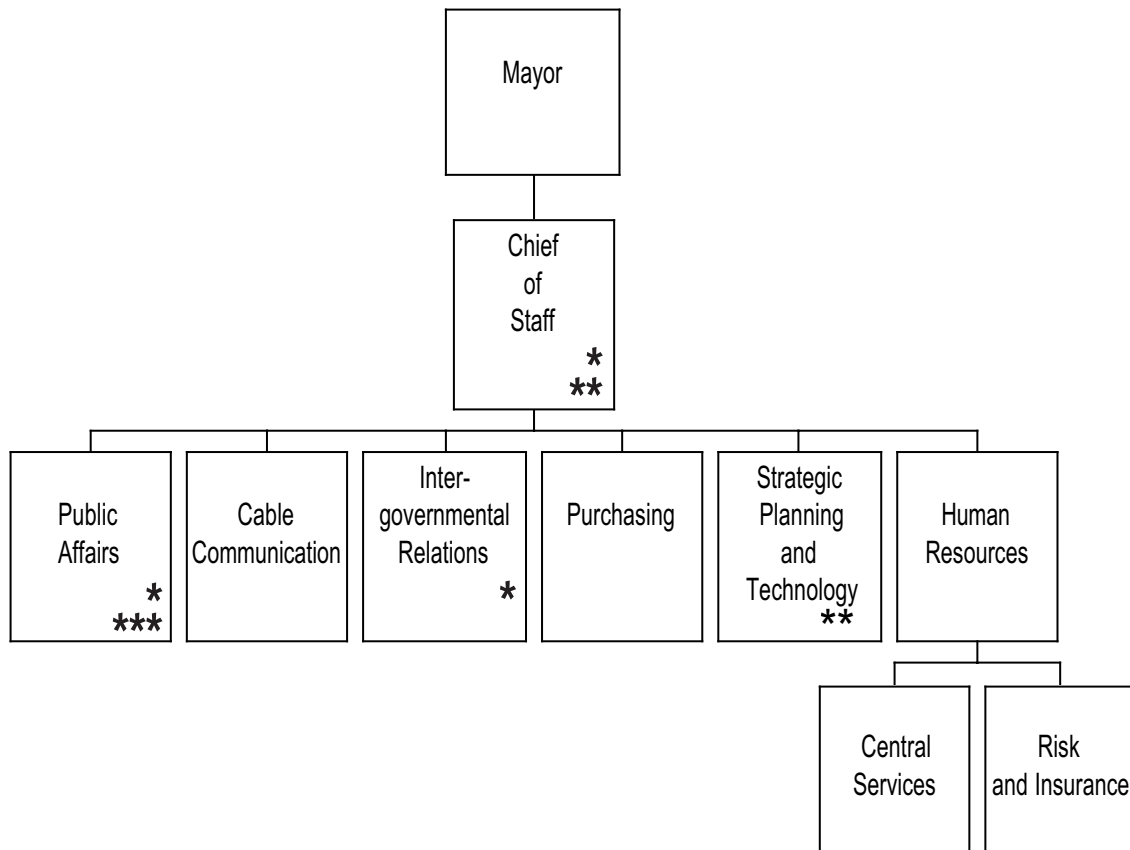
Mayor

Chief of Staff
*
**

Public Affairs
*
***

Cable Communication

Intergovernmental Relations
*

Purchasing

Strategic Planning and Technology
**

Human Resources

Central Services

Risk and Insurance